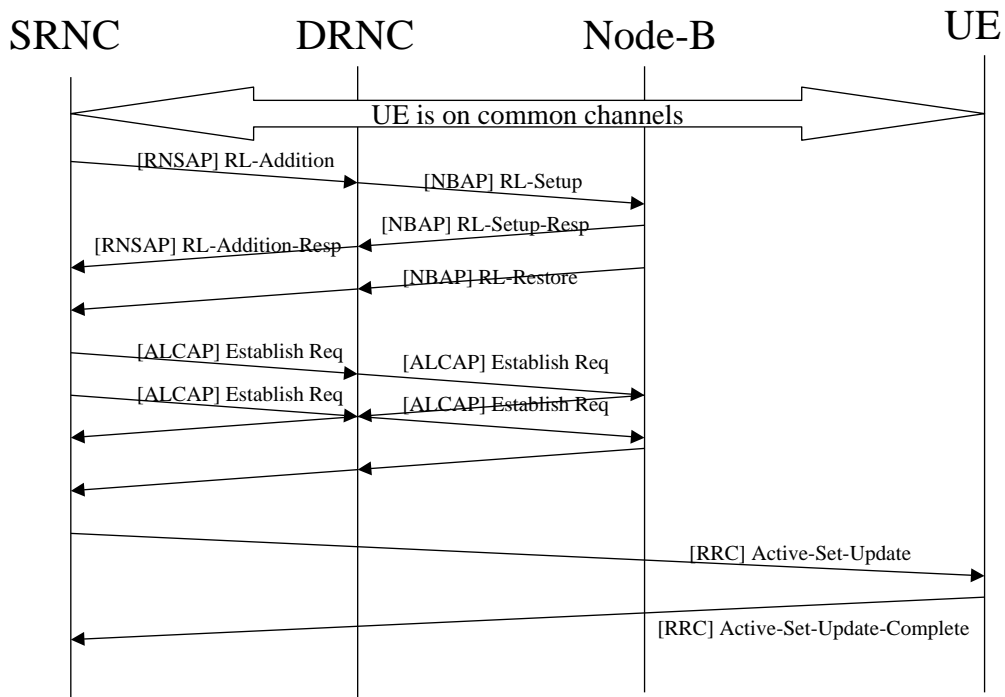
SRNC DRNC Node-B UE

UE is on common channels

[RNSAP] RL-Addition

[NBAP] RL-Setup

[NBAP] RL-Setup-Resp

[RNSAP] RL-Addition-Resp

[NBAP] RL-Restore

[ALCAP] Establish Req

[ALCAP] Establish Req

[ALCAP] Establish Req

[ALCAP] Establish Req

[RRC] Active-Set-Update

[RRC] Active-Set-Update-Complete